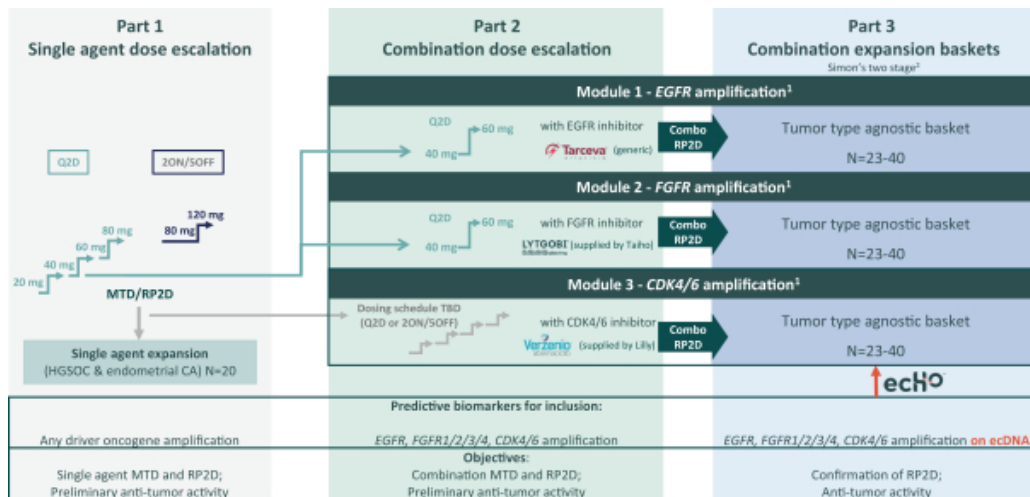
Part 1
Single agent dose escalation

Part 2
Combination dose escalation

Part 3
Combination expansion baskets
Simon's two stage²

Q2D

2ON/5OFF

20 mg
40 mg
60 mg
80 mg

80 mg
120 mg

MTD/RP2D

Single agent expansion
(HGSOC & endometrial CA) N=20

Module 1 - EGFR amplification¹

Q2D
40 mg
60 mg
with EGFR inhibitor
Tarceva (generic)
Combo RP2D
Tumor type agnostic basket
N=23-40

Module 2 - FGFR amplification¹

Q2D
40 mg
60 mg
with FGFR inhibitor
LYTGOBI (supplied by Taiho)
Combo RP2D
Tumor type agnostic basket
N=23-40

Module 3 - CDK4/6 amplification¹

Dosing schedule TBD
(Q2D or 2ON/5OFF)
with CDK4/6 inhibitor
Verzenio (supplied by Lilly)
Combo RP2D
Tumor type agnostic basket
N=23-40

ecHO

Predictive biomarkers for inclusion:
Any driver oncogene amplification
EGFR, FGFR1/2/3/4, CDK4/6 amplification
EGFR, FGFR1/2/3/4, CDK4/6 amplification on ecDNA

Objectives:
Single agent MTD and RP2D;
Preliminary anti-tumor activity
Combination MTD and RP2D;
Preliminary anti-tumor activity
Confirmation of RP2D;
Anti-tumor activity